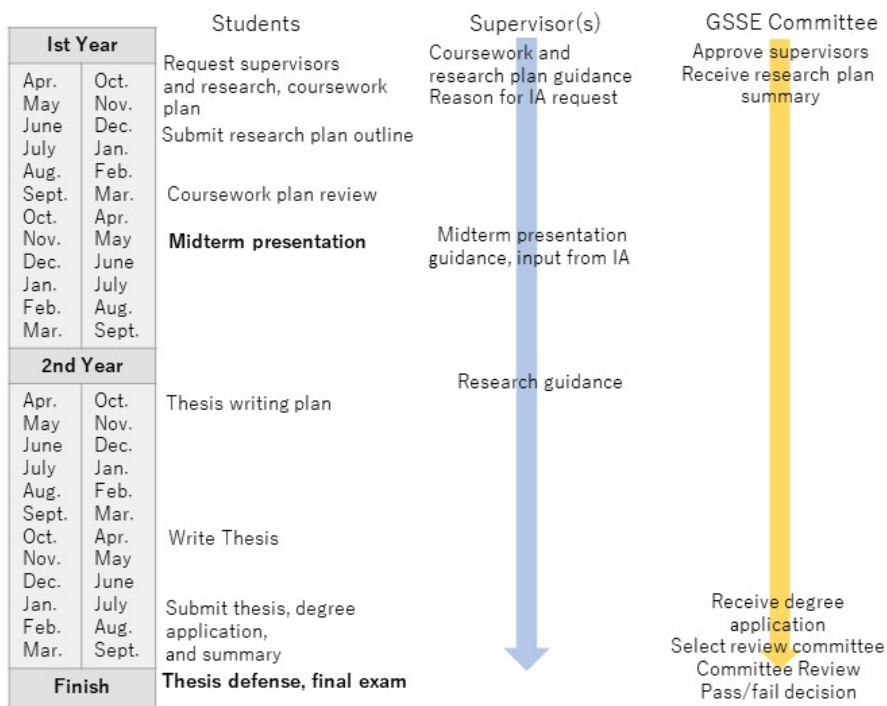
| 1st Year | |
|---|---|
| Apr. | Oct. |
| May | Nov. |
| June | Dec. |
| July | Jan. |
| Aug. | Feb. |
| Sept. | Mar. |
| Oct. | Apr. |
| Nov. | May |
| Dec. | June |
| Jan. | July |
| Feb. | Aug. |
| Mar. | Sept. |
| **2nd Year** | |
| Apr. | Oct. |
| May | Nov. |
| June | Dec. |
| July | Jan. |
| Aug. | Feb. |
| Sept. | Mar. |
| Oct. | Apr. |
| Nov. | May |
| Dec. | June |
| Jan. | July |
| Feb. | Aug. |
| Mar. | Sept. |
| **Finish** | |

Students

Request supervisors and research, coursework plan
Submit research plan outline
Coursework plan review
**Midterm presentation**
Thesis writing plan
Write Thesis
Submit thesis, degree application, and summary
**Thesis defense, final exam**

Supervisor(s)

Coursework and research plan guidance
Reason for IA request
Midterm presentation guidance, input from IA
Research guidance

GSSE Committee

Approve supervisors
Receive research plan summary
Receive degree application
Select review committee
Committee Review
Pass/fail decision